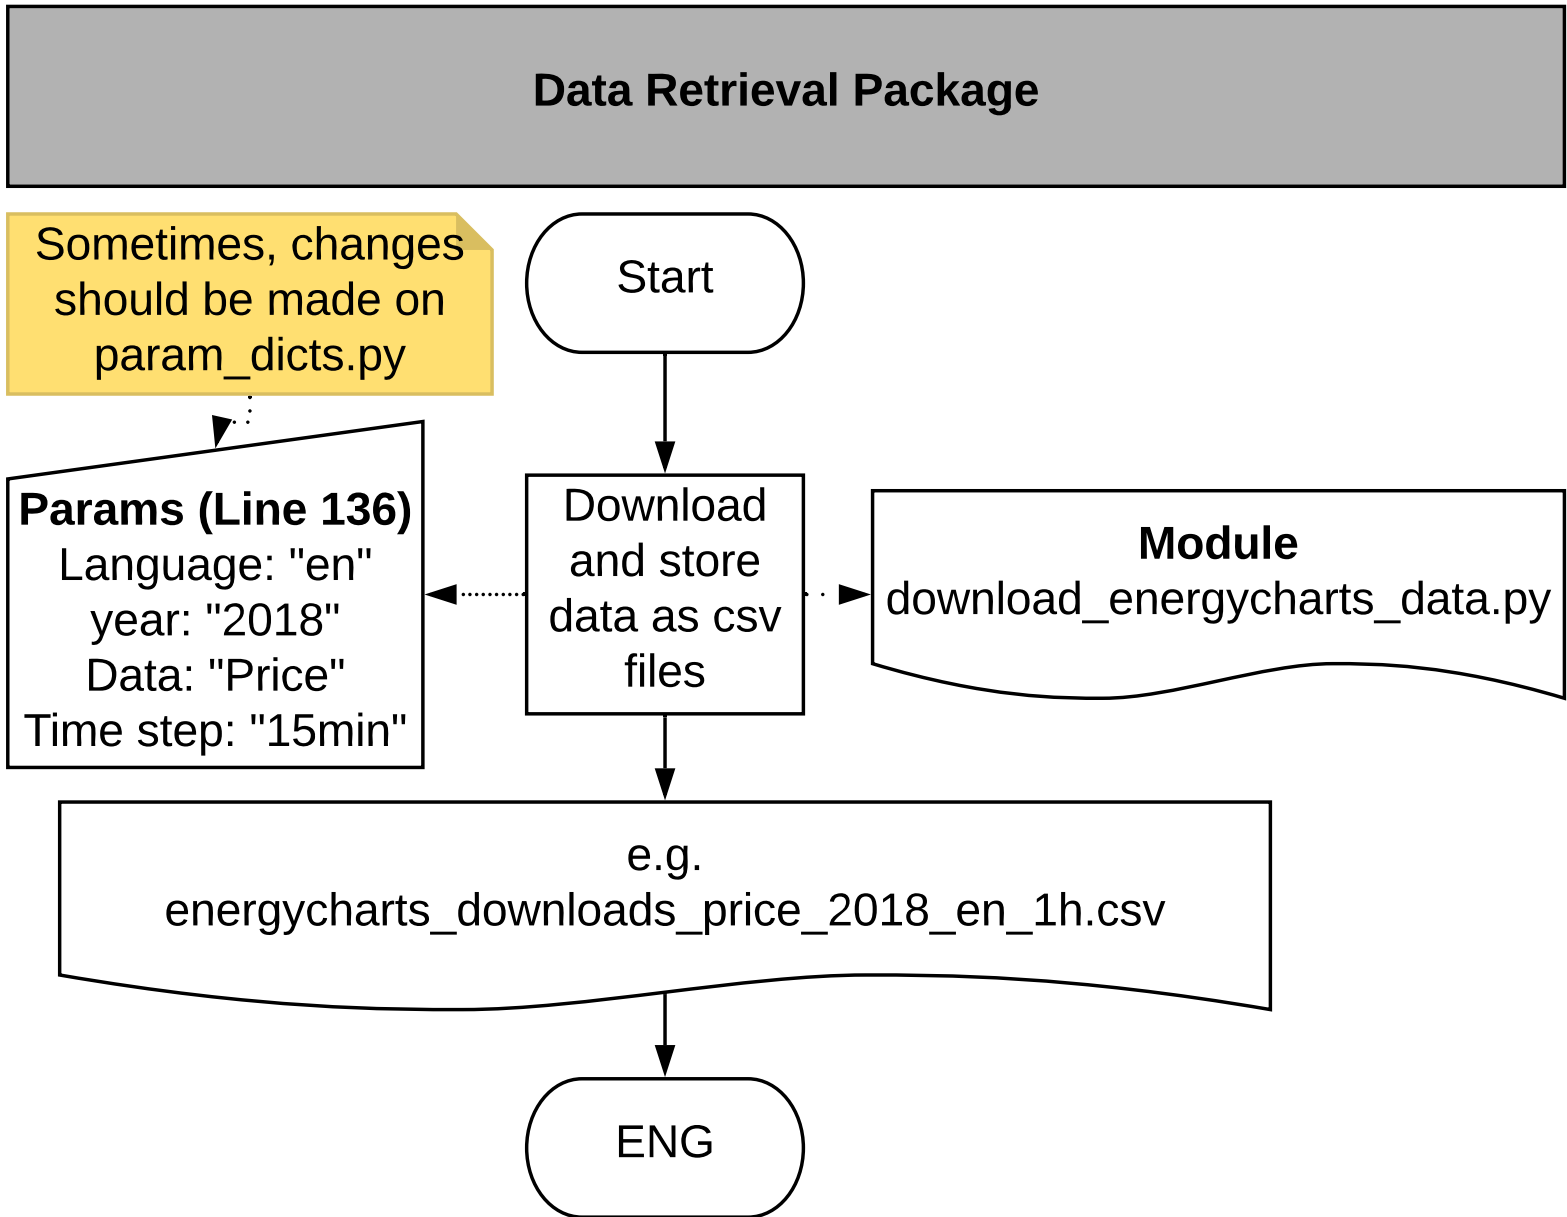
Data Retrieval Package

Sometimes, changes should be made on param_dicts.py

Start

Params (Line 136)
Language: "en"
year: "2018"
Data: "Price"
Time step: "15min"

Download and store data as csv files

Module
download_energycharts_data.py

e.g.
energycharts_downloads_price_2018_en_1h.csv

ENG